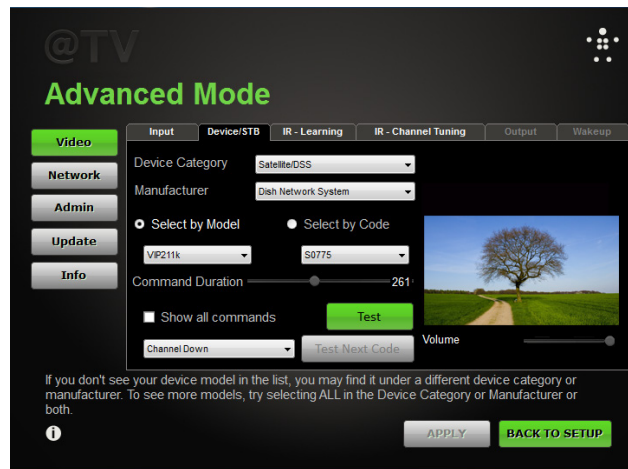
@TV

Advanced Mode

Video
Network
Admin
Update
Info

Input | Device/STB | IR - Learning | IR - Channel Tuning | Output | Wakeup

Device Category Satellite/DSS
Manufacturer Dish Network System

Select by Model
Select by Code

VIP211k
S0775

Command Duration 261

Show all commands
Test

Channel Down
Test Next Code

Volume

If you don't see your device model in the list, you may find it under a different device category or manufacturer. To see more models, try selecting ALL in the Device Category or Manufacturer or both.

APPLY
BACK TO SETUP